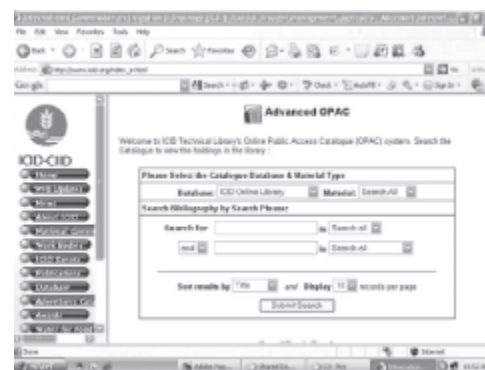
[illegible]
File Edit View Favorites Tools Help
Back Search Favorites
Address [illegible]
Google Search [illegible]

ICID-CIID
Home
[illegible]
News
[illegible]
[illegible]
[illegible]
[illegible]
Publications
Database
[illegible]
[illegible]
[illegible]

Advanced OPAC

Welcome to ICID Technical Library's Online Public Access Catalogue (OPAC) system. Search the Catalogue to view the holdings in the library :

Please Select the Catalogue Database & Material Type
Database: ICID Online Library Material: Search All
Search Bibliography by Search Phrase
Search for in Search all
and in Search all

Sort results by Title and Display 10 records per page
Submit Search

Done Internet